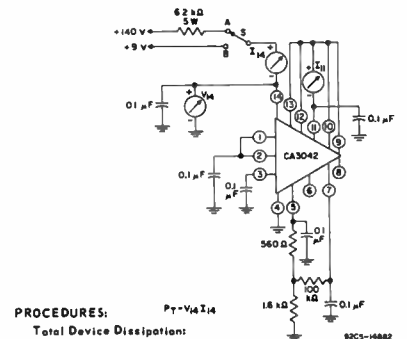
6.2 kΩ
5 W
+140 V
A
S
+9 V
B
$I_{14}$
0.1 μF
$V_{14}$
14
13
12
$I_{11}$
11
10
0.1 μF
9
1
2
CA3042
0.1 μF
0.1 μF
3
8
6
7
4
5
0.1 μF
560 Ω
100 kΩ
1.8 kΩ
0.1 μF
PROCEDURES:
$P_T = V_{14} I_{14}$
Total Device Dissipation:
92CS-14882